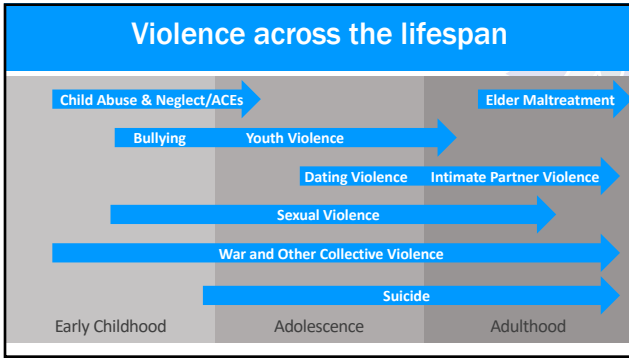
Violence across the lifespan

Child Abuse & Neglect/ACEs

Elder Maltreatment

Bullying

Youth Violence

Dating Violence

Intimate Partner Violence

Sexual Violence

War and Other Collective Violence

Suicide

Early Childhood

Adolescence

Adulthood